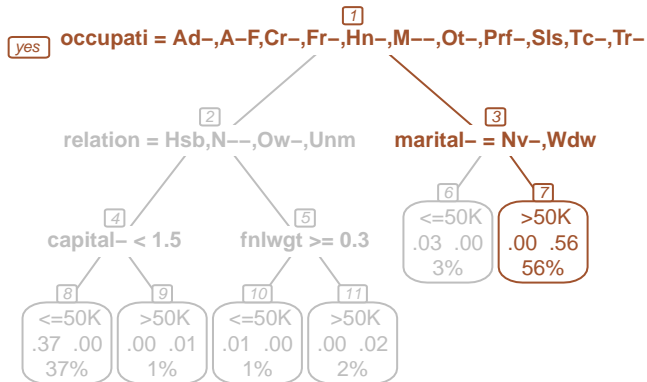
1
yes occupati = Ad–,A–F,Cr–,Fr–,Hn–,M––,Ot–,Prf–,Sls,Tc–,Tr–

2
relation = Hsb,N––,Ow–,Unm

3
marital– = Nv–,Wdw

4
capital– < 1.5

5
fnlwgt >= 0.3

6
<=50K
.03 .00
3%

7
>50K
.00 .56
56%

8
<=50K
.37 .00
37%

9
>50K
.00 .01
1%

10
<=50K
.01 .00
1%

11
>50K
.00 .02
2%